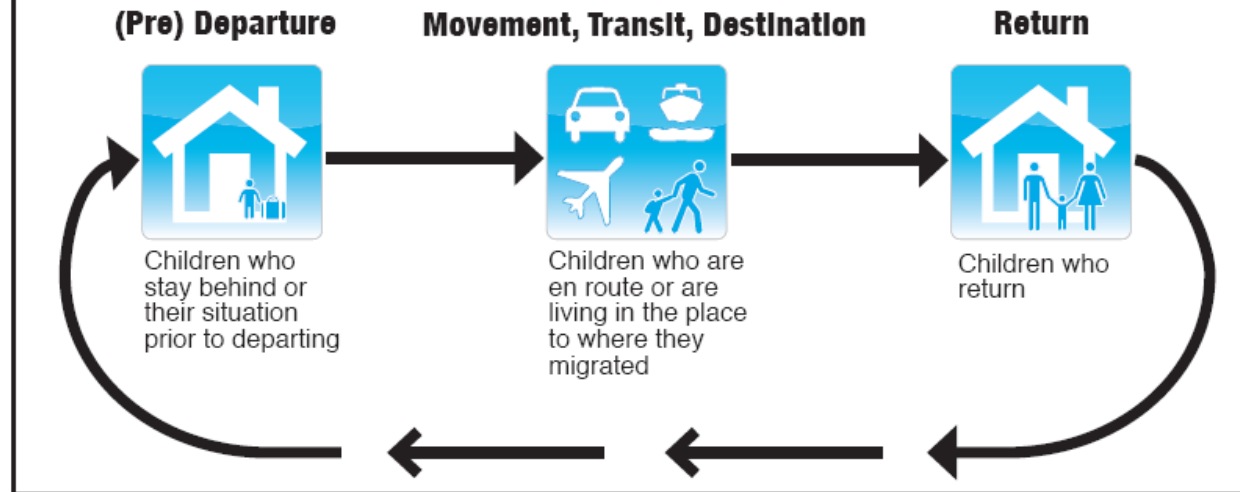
(Pre) Departure

Children who stay behind or their situation prior to departing

Movement, Transit, Destination

Children who are en route or are living in the place to where they migrated

Return

Children who return